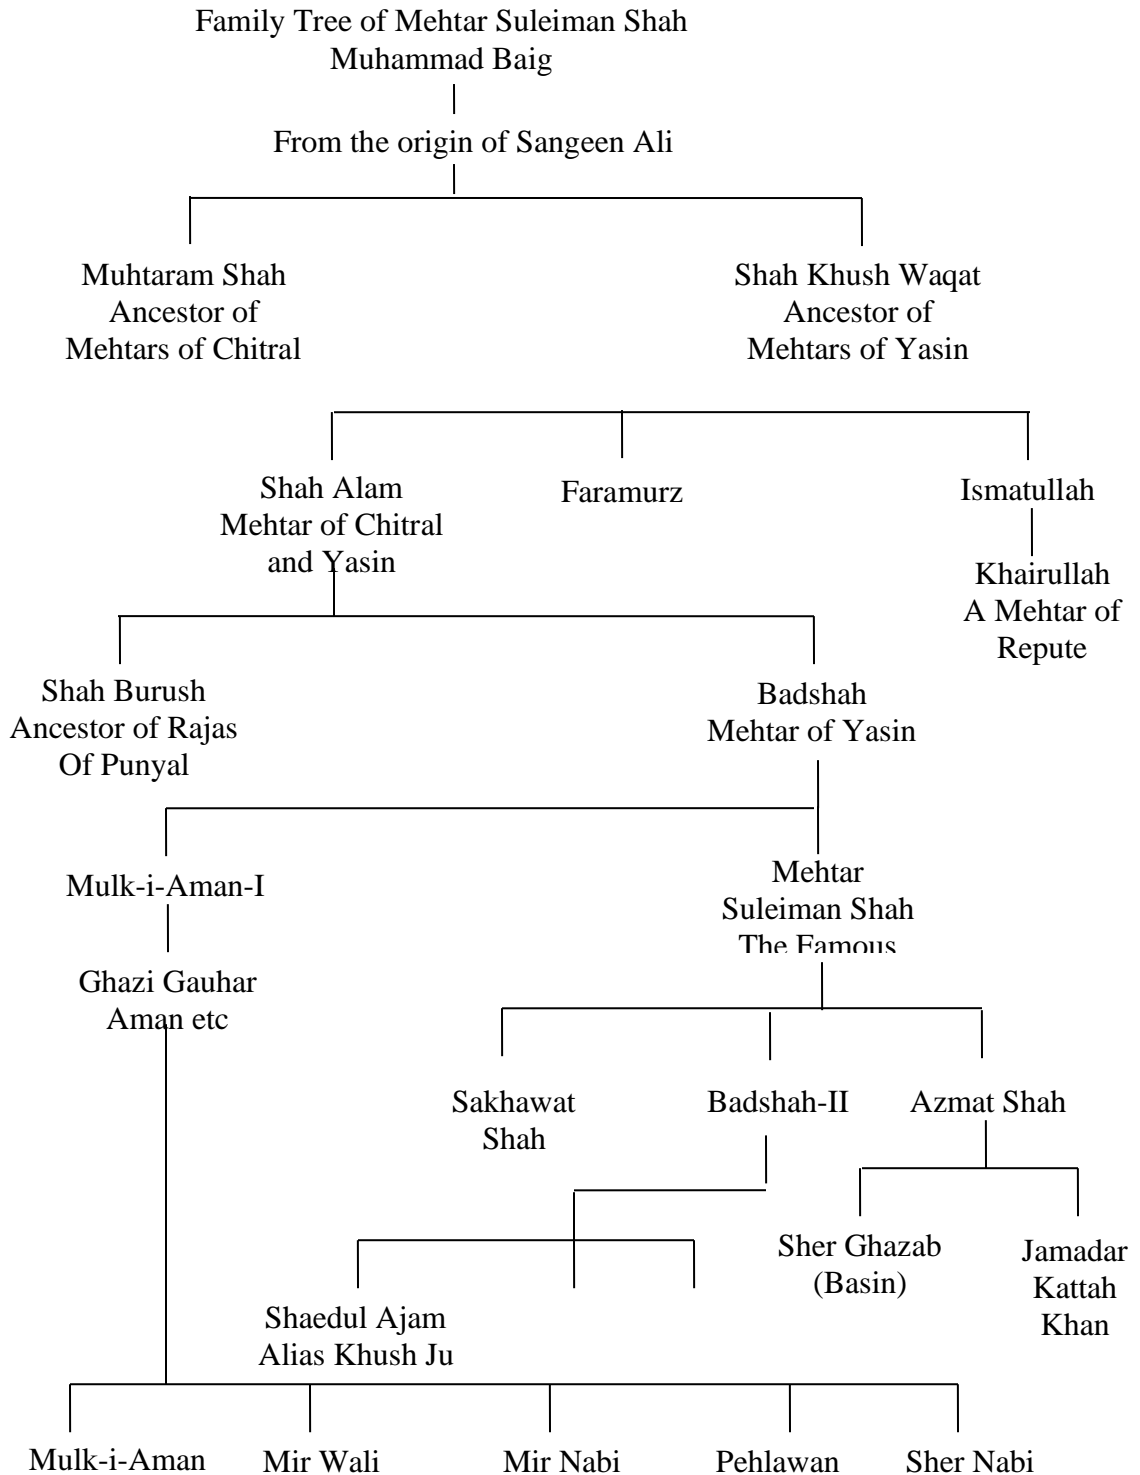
Family Tree of Mehtar Suleiman Shah
Muhammad Baig

From the origin of Sangeen Ali

Muhtaram Shah
Ancestor of
Mehtars of Chitral

Shah Khush Waqat
Ancestor of
Mehtars of Yasin

Shah Alam
Mehtar of Chitral
and Yasin

Faramurz

Ismatullah

Khairullah
A Mehtar of
Repute

Shah Burush
Ancestor of Rajas
Of Punyal

Badshah
Mehtar of Yasin

Mulk-i-Aman-I

Mehtar
Suleiman Shah
The Famous

Ghazi Gauhar
Aman etc

Sakhawat
Shah

Badshah-II

Azmat Shah

Sher Ghazab
(Basin)

Jamadar
Kattah
Khan

Shaedul Ajam
Alias Khush Ju

Mulk-i-Aman

Mir Wali

Mir Nabi

Pehlawan

Sher Nabi